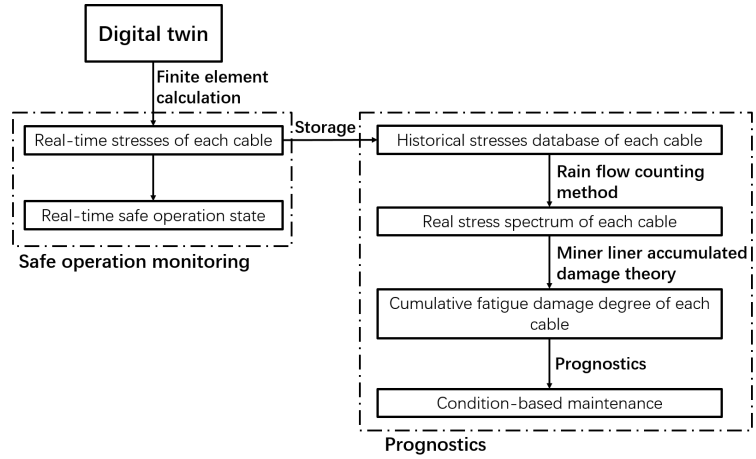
Digital twin

Finite element calculation

Real-time stresses of each cable

Real-time safe operation state

Safe operation monitoring

Storage

Historical stresses database of each cable

Rain flow counting method

Real stress spectrum of each cable

Miner liner accumulated damage theory

Cumulative fatigue damage degree of each cable

Prognostics

Condition-based maintenance

Prognostics